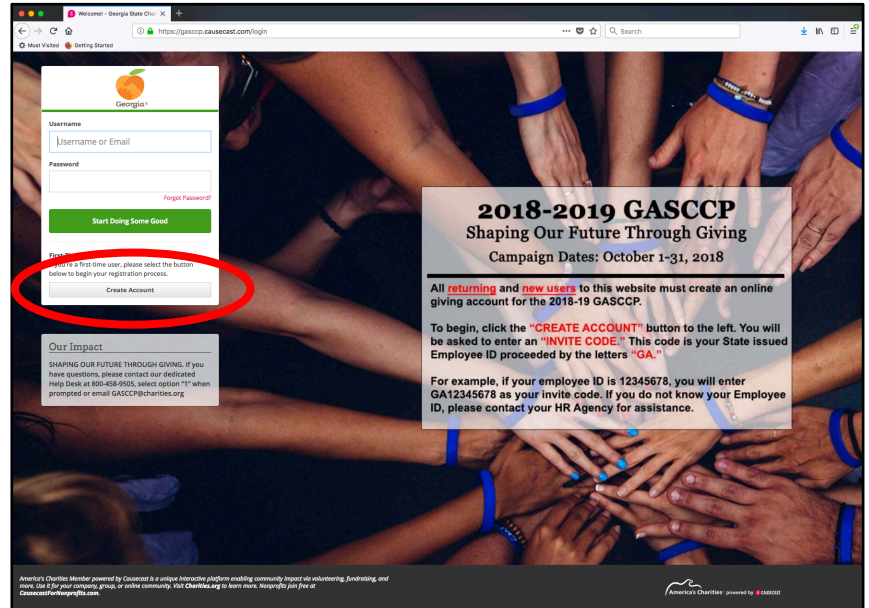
Welcome! - Georgia State Charit

https://gasccp.causecast.com/login

Search

Most Visited Getting Started

Georgia®

Username

Username or Email

Password

Forgot Password?

Start Doing Some Good

First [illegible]

If you're a first-time user, please select the button below to begin your registration process.

Create Account

Our Impact

SHAPING OUR FUTURE THROUGH GIVING. If you have questions, please contact our dedicated Help Desk at 800-458-9505, select option "1" when prompted or email GASCCP@charities.org

2018-2019 GASCCP

Shaping Our Future Through Giving

Campaign Dates: October 1-31, 2018

All returning and new users to this website must create an online giving account for the 2018-19 GASCCP.

To begin, click the "CREATE ACCOUNT" button to the left. You will be asked to enter an "INVITE CODE." This code is your State issued Employee ID proceeded by the letters "GA."

For example, if your employee ID is 12345678, you will enter GA12345678 as your invite code. If you do not know your Employee ID, please contact your HR Agency for assistance.

America's Charities Member powered by Causecast is a unique interactive platform enabling community impact via volunteering, fundraising, and more. Use it for your company, group, or online community. Visit Charities.org to learn more. Nonprofits join free at CausecastForNonprofits.com.

America's Charities powered by CAUSECAST